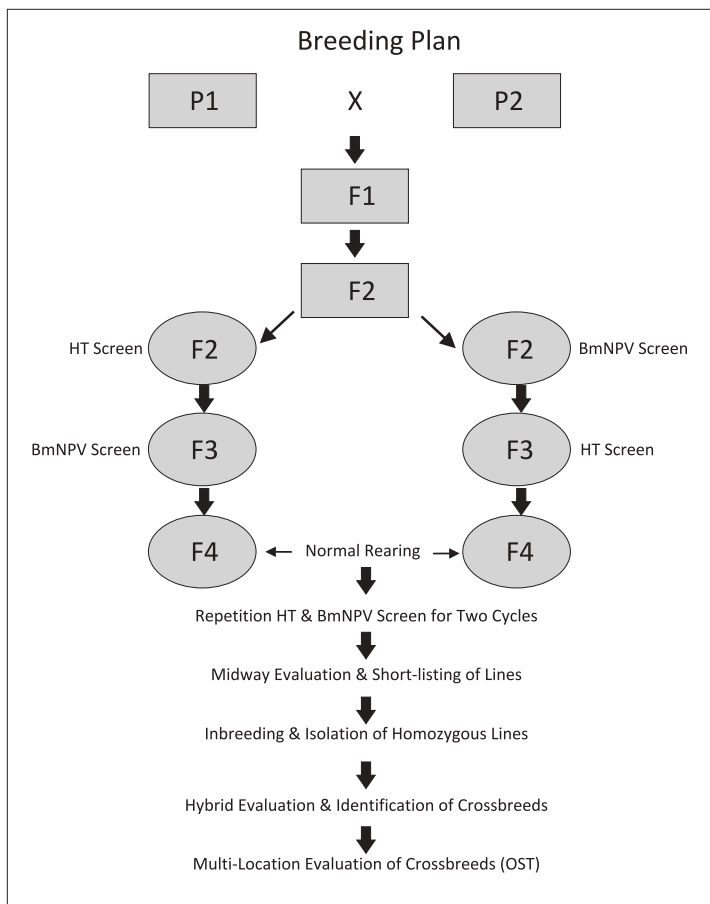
Breeding Plan

P1

X

P2

F1

F2

HT Screen

F2

F2

BmNPV Screen

BmNPV Screen

F3

F3

HT Screen

F4

Normal Rearing

F4

Repetition HT & BmNPV Screen for Two Cycles

Midway Evaluation & Short-listing of Lines

Inbreeding & Isolation of Homozygous Lines

Hybrid Evaluation & Identification of Crossbreeds

Multi-Location Evaluation of Crossbreeds (OST)